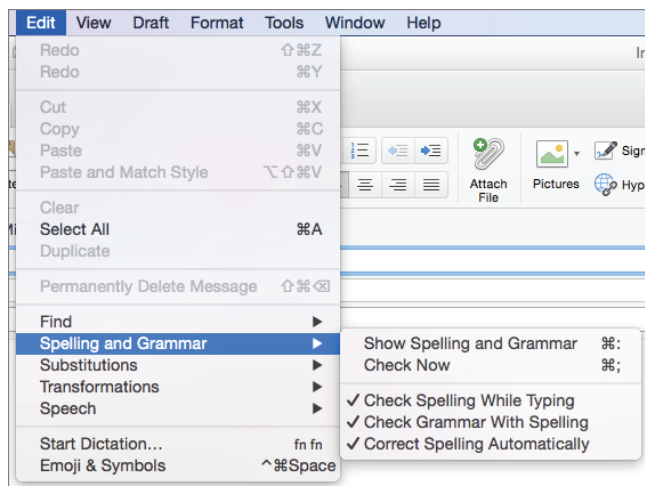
Edit View Draft Format Tools Window Help

Redo ⇧⌘Z
Redo ⌘Y

Cut ⌘X
Copy ⌘C
Paste ⌘V
Paste and Match Style ⌥⇧⌘V

Clear
Select All ⌘A
Duplicate

Permanently Delete Message ⇧⌘⌫

Find ▶
Spelling and Grammar ▶
Substitutions ▶
Transformations ▶
Speech ▶

Start Dictation... fn fn
Emoji & Symbols ^⌘Space

Show Spelling and Grammar ⌘:
Check Now ⌘;

✓ Check Spelling While Typing
✓ Check Grammar With Spelling
✓ Correct Spelling Automatically

In

Attach File

Pictures

Sign

Hyp

te

Mi